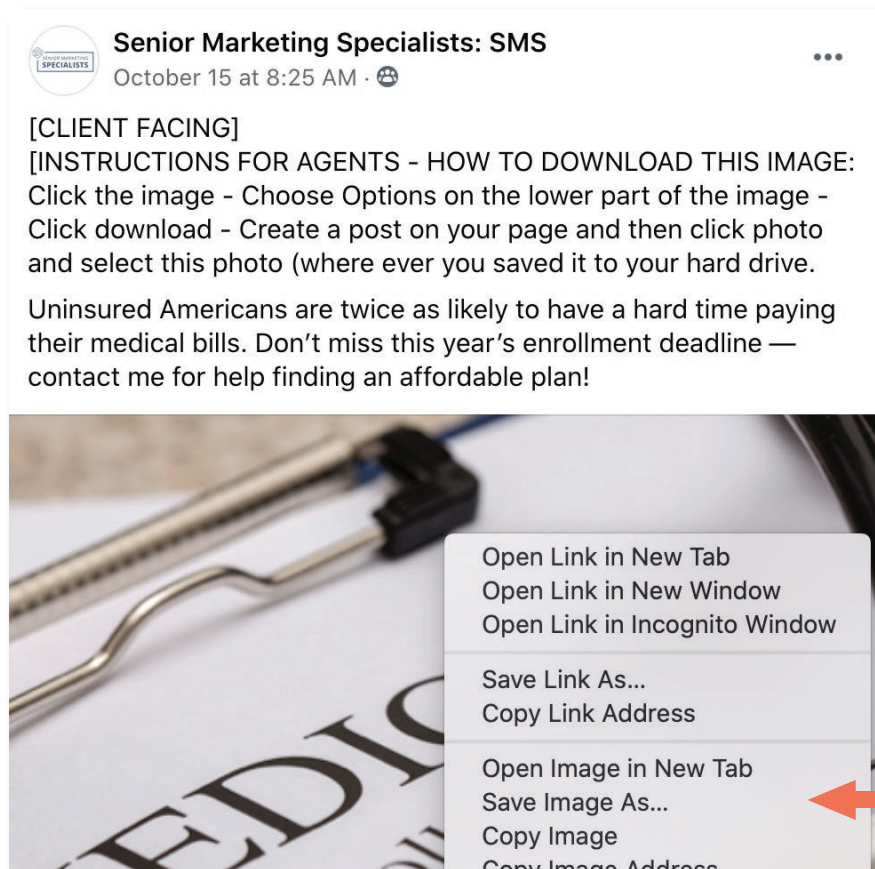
SENIOR MARKETING SPECIALISTS

Senior Marketing Specialists: SMS
October 15 at 8:25 AM ·

•••

[CLIENT FACING]
[INSTRUCTIONS FOR AGENTS - HOW TO DOWNLOAD THIS IMAGE: Click the image - Choose Options on the lower part of the image - Click download - Create a post on your page and then click photo and select this photo (where ever you saved it to your hard drive.

Uninsured Americans are twice as likely to have a hard time paying their medical bills. Don't miss this year's enrollment deadline — contact me for help finding an affordable plan!

EDIC

Open Link in New Tab
Open Link in New Window
Open Link in Incognito Window

Save Link As...
Copy Link Address

Open Image in New Tab
Save Image As...
Copy Image
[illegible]